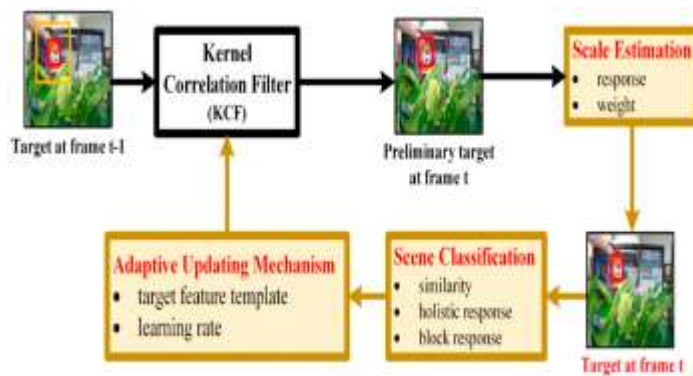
Target at frame t-1

Kernel Correlation Filter (KCF)

Preliminary target at frame t

Scale Estimation
- response
- weight

Target at frame t

Scene Classification
- similarity
- holistic response
- block response

Adaptive Updating Mechanism
- target feature template
- learning rate